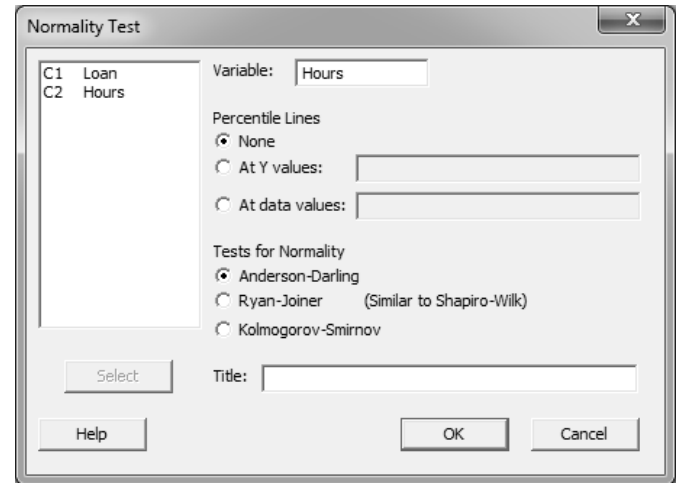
Normality Test

C1 Loan
C2 Hours

Variable: Hours

Percentile Lines
None
At Y values:
At data values:

Tests for Normality
Anderson-Darling
Ryan-Joiner (Similar to Shapiro-Wilk)
Kolmogorov-Smirnov

Select

Title:

Help

OK

Cancel